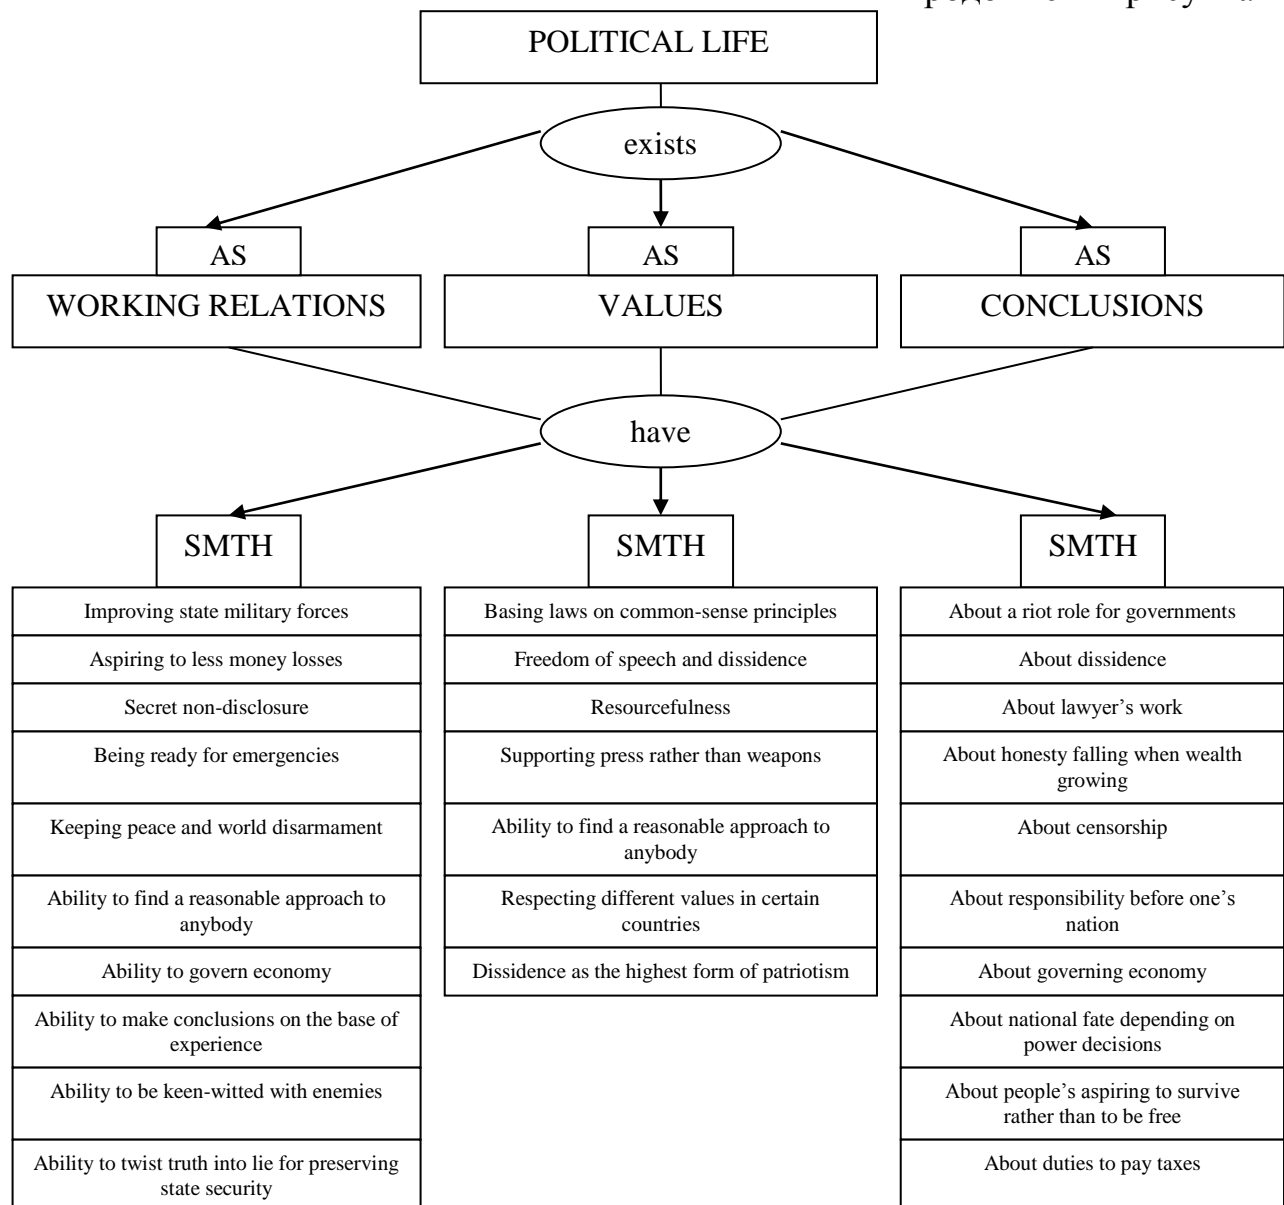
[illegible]

POLITICAL LIFE

exists

AS

AS

AS

WORKING RELATIONS

VALUES

CONCLUSIONS

have

SMTH

SMTH

SMTH

Improving state military forces

Aspiring to less money losses

Secret non-disclosure

Being ready for emergencies

Keeping peace and world disarmament

Ability to find a reasonable approach to anybody

Ability to govern economy

Ability to make conclusions on the base of experience

Ability to be keen-witted with enemies

Ability to twist truth into lie for preserving state security

Basing laws on common-sense principles

Freedom of speech and dissidence

Resourcefulness

Supporting press rather than weapons

Ability to find a reasonable approach to anybody

Respecting different values in certain countries

Dissidence as the highest form of patriotism

About a riot role for governments

About dissidence

About lawyer's work

About honesty falling when wealth growing

About censorship

About responsibility before one's nation

About governing economy

About national fate depending on power decisions

About people's aspiring to survive rather than to be free

About duties to pay taxes